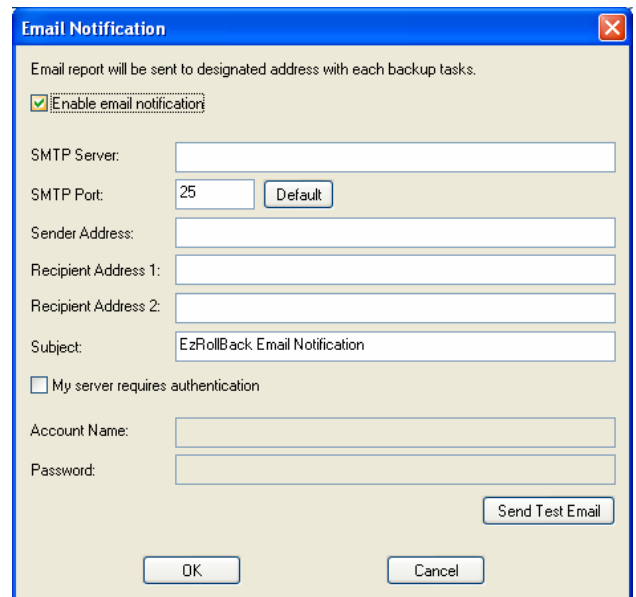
Email Notification

Email report will be sent to designated address with each backup tasks.

Enable email notification

SMTP Server:

SMTP Port: 25 Default

Sender Address:

Recipient Address 1:

Recipient Address 2:

Subject: EzRollBack Email Notification

My server requires authentication

Account Name:

Password:

Send Test Email

OK Cancel